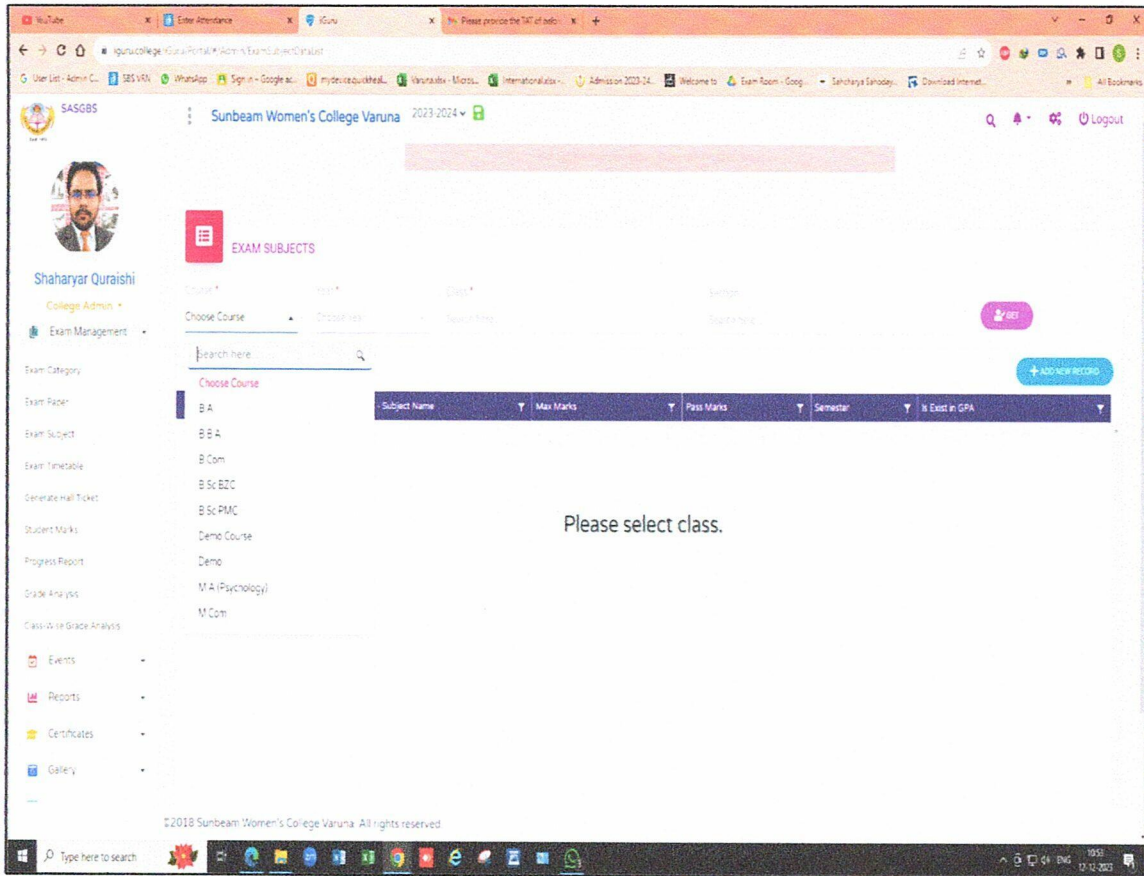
YouTube
Enter Attendance
iGuru
Please provide the TAT of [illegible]

iguru.college/iGuruPortal/#/Admin/ExamSubjectDetailist

SASGBS
Sunbeam Women's College Varuna 2023-2024
Logout

Shaharyar Quraishi
College Admin
Exam Management
Exam Category
Exam Paper
Exam Subject
Exam Timetable
Generate Hall Ticket
Student Marks
Progress Report
Grade Analysis
Class-Wise Grade Analysis
Events
Reports
Certificates
Gallery

EXAM SUBJECTS

Course *
Choose Course
Year *
Choose Year
Class *
Select Class
Section
Select Section
GET

Search here
Choose Course
B A
B B A
B Com
B Sc BZC
B Sc PMC
Demo Course
Demo
M A (Psychology)
M Com

ADD NEW RECORD

| Subject Name | Max Marks | Pass Marks | Semester | Is Exist in GPA |
|---|---|---|---|---|

Please select class.

©2018 Sunbeam Women's College Varuna. All rights reserved.

Type here to search
19:51
12-12-2023
ENG